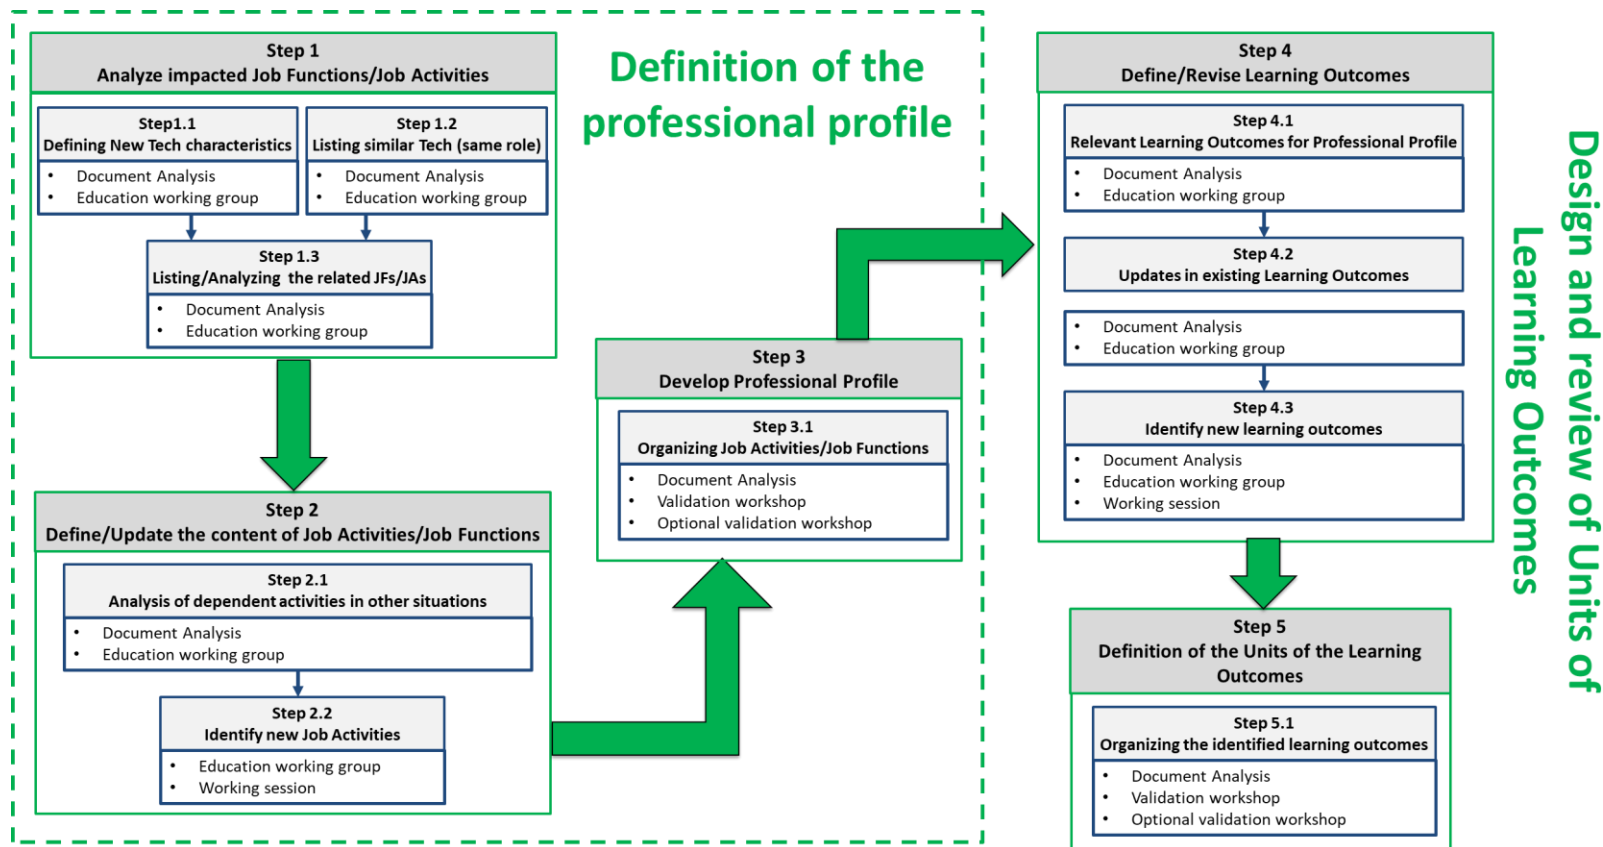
Step 1
Analyze impacted Job Functions/Job Activities

Step1.1
Defining New Tech characteristics
• Document Analysis
• Education working group

Step 1.2
Listing similar Tech (same role)
• Document Analysis
• Education working group

Step 1.3
Listing/Analyzing the related JFs/JAs
• Document Analysis
• Education working group

Definition of the professional profile

Step 2
Define/Update the content of Job Activities/Job Functions

Step 2.1
Analysis of dependent activities in other situations
• Document Analysis
• Education working group

Step 2.2
Identify new Job Activities
• Education working group
• Working session

Step 3
Develop Professional Profile

Step 3.1
Organizing Job Activities/Job Functions
• Document Analysis
• Validation workshop
• Optional validation workshop

Step 4
Define/Revise Learning Outcomes

Step 4.1
Relevant Learning Outcomes for Professional Profile
• Document Analysis
• Education working group

Step 4.2
Updates in existing Learning Outcomes
• Document Analysis
• Education working group

Step 4.3
Identify new learning outcomes
• Document Analysis
• Education working group
• Working session

Step 5
Definition of the Units of the Learning Outcomes

Step 5.1
Organizing the identified learning outcomes
• Document Analysis
• Validation workshop
• Optional validation workshop

Design and review of Units of Learning Outcomes